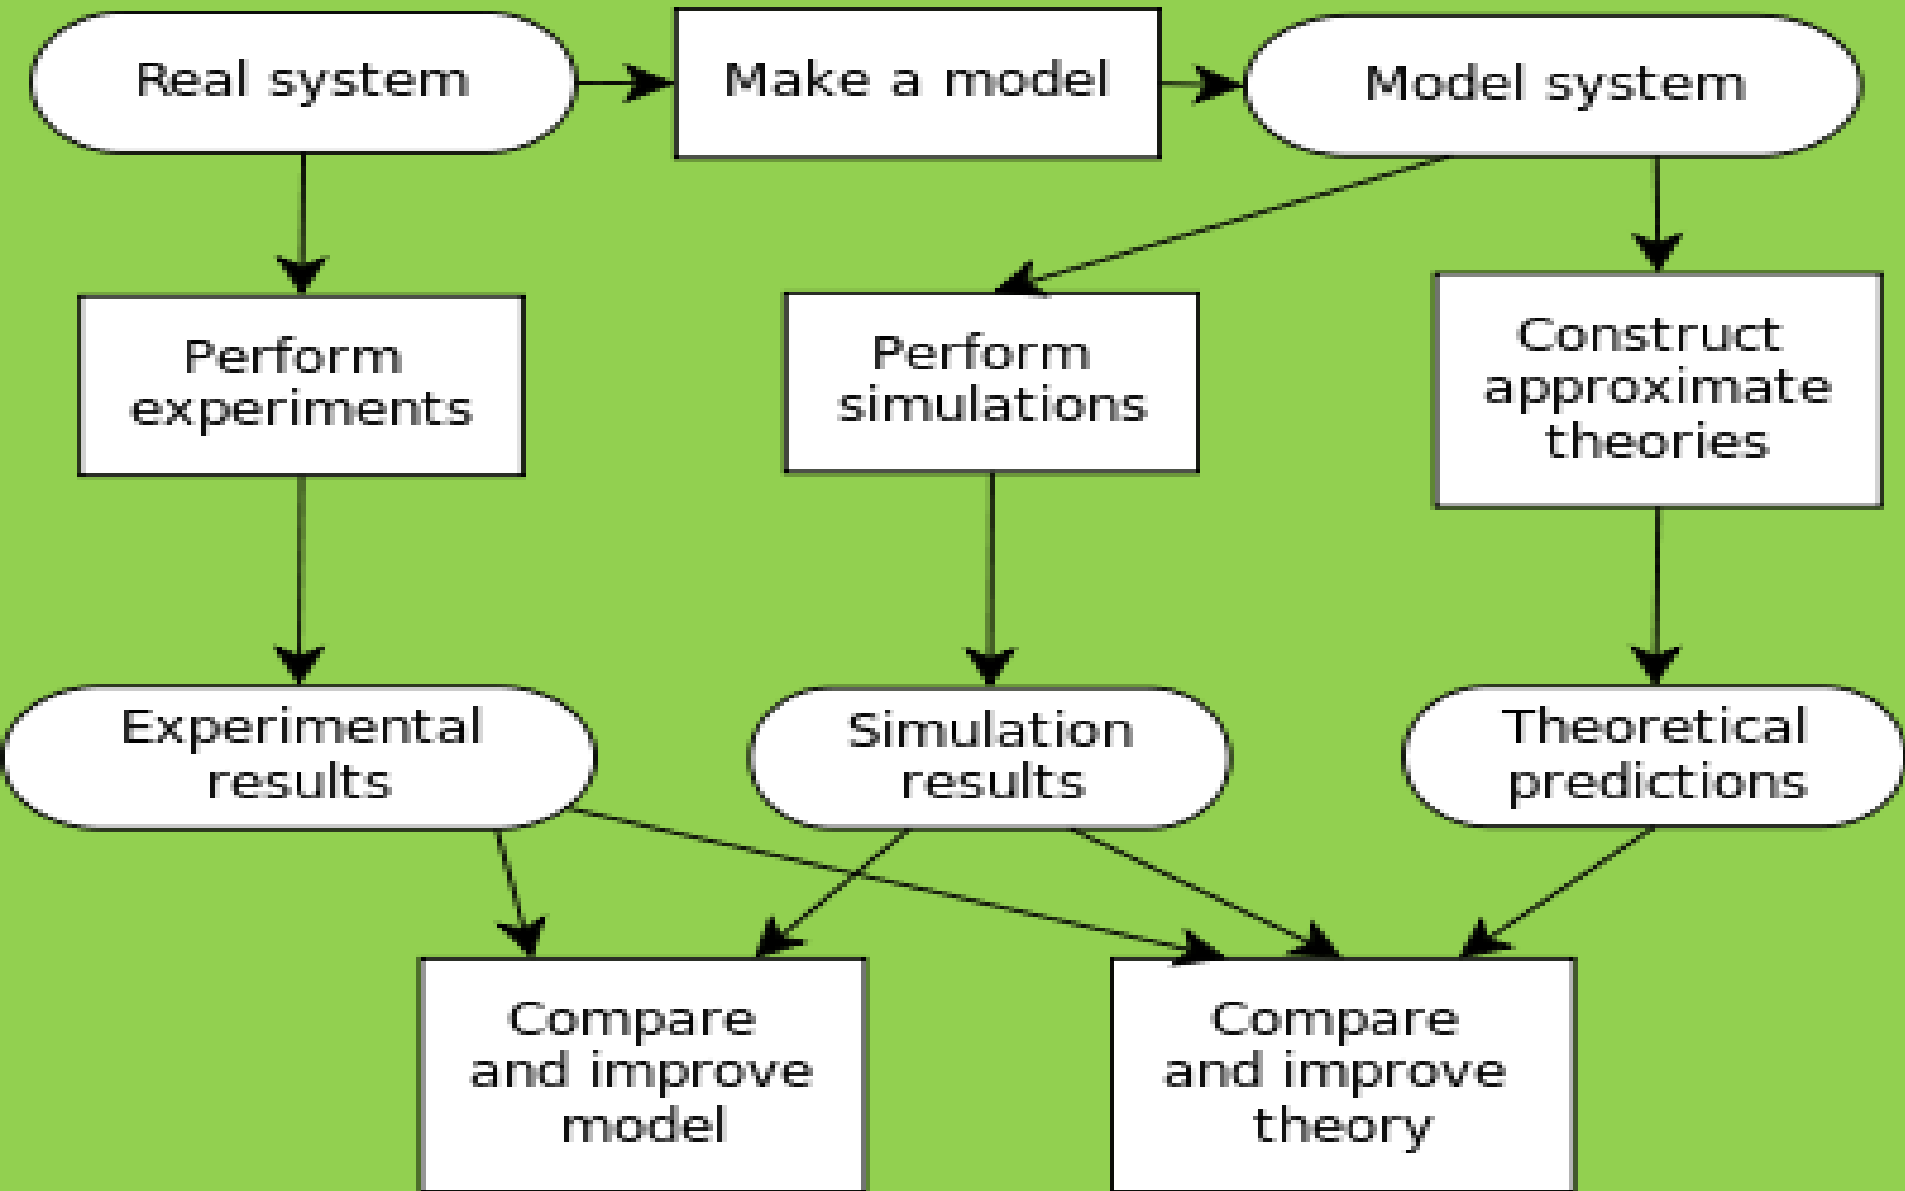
Real system

Make a model

Model system

Perform experiments

Perform simulations

Construct approximate theories

Experimental results

Simulation results

Theoretical predictions

Compare and improve model

Compare and improve theory